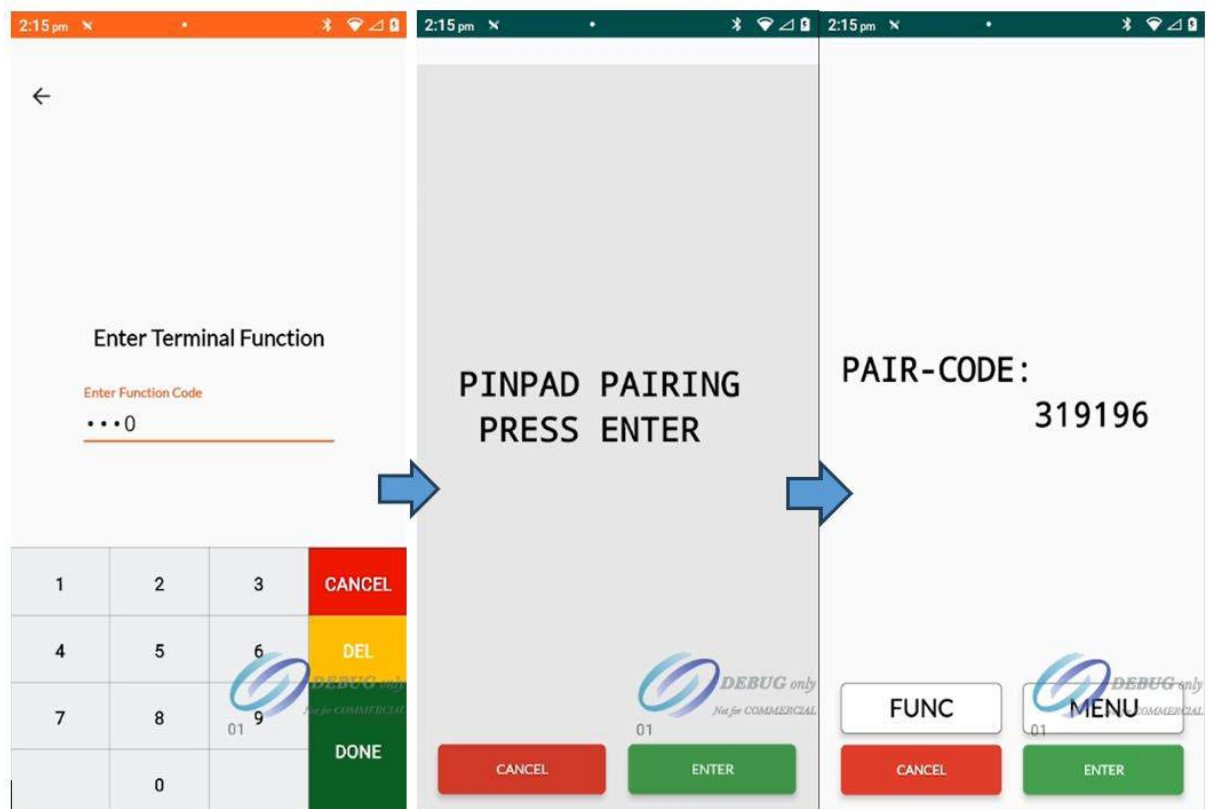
2:15 pm

Enter Terminal Function

Enter Function Code

•••0

| 1 | 2 | 3 | CANCEL |
|---|---|---|---|
| 4 | 5 | 6 | DEL |
| 7 | 8 | 9 | DONE |
| | 0 | | |

DEBUG only
Not for COMMERCIAL
01

2:15 pm

PINPAD PAIRING
PRESS ENTER

DEBUG only
Not for COMMERCIAL
01

CANCEL
ENTER

2:15 pm

PAIR-CODE:
319196

DEBUG only
Not for COMMERCIAL
01

FUNC
MENU

CANCEL
ENTER